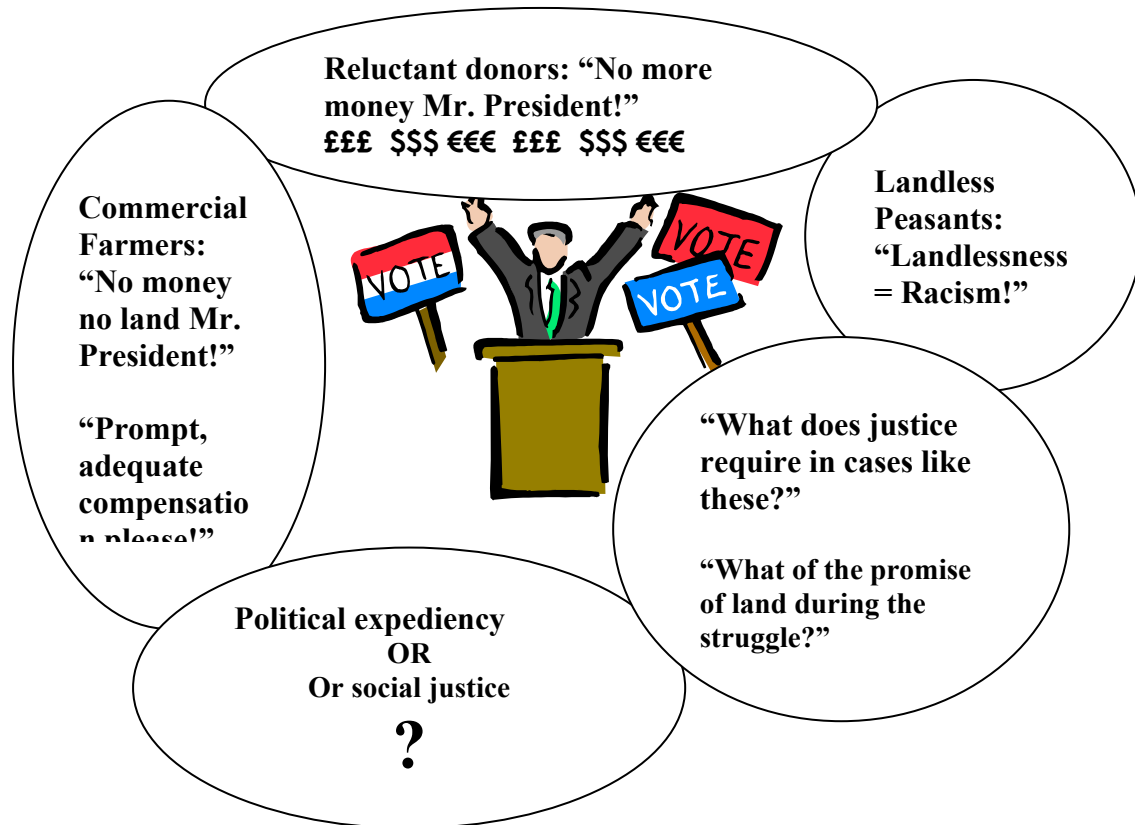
Reluctant donors: "No more money Mr. President!"
£££ $$$ €€€ £££ $$$ €€€

Commercial Farmers: "No money no land Mr. President!"

"Prompt, adequate compensation please!"

VOTE

VOTE

VOTE

Landless Peasants: "Landlessness = Racism!"

"What does justice require in cases like these?"

"What of the promise of land during the struggle?"

Political expediency
OR
Or social justice
?